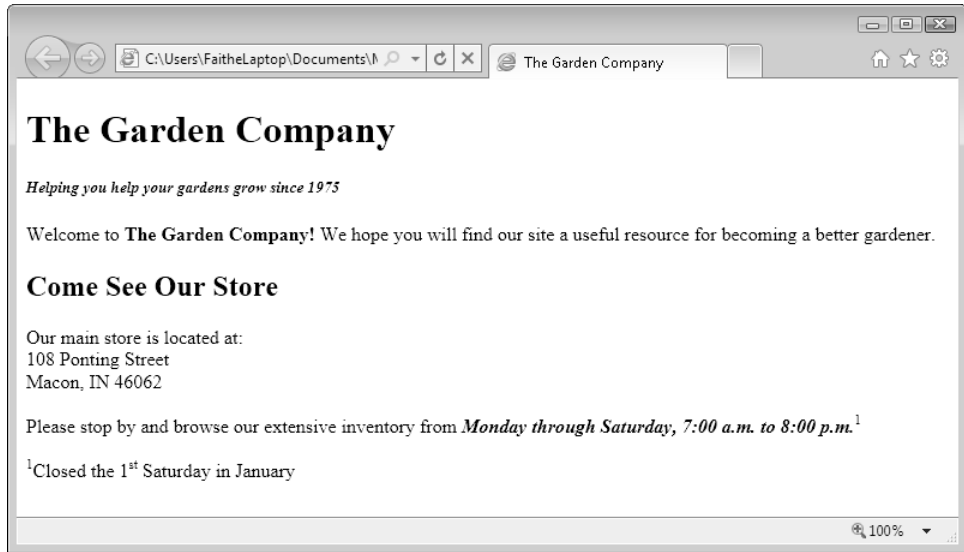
C:\Users\FaitheLaptop\Documents\N

The Garden Company

# The Garden Company

*Helping you help your gardens grow since 1975*

Welcome to **The Garden Company!** We hope you will find our site a useful resource for becoming a better gardener.

## Come See Our Store

Our main store is located at:
108 Ponting Street
Macon, IN 46062

Please stop by and browse our extensive inventory from ***Monday through Saturday, 7:00 a.m. to 8:00 p.m.***$^1$

$^1$Closed the 1$^{st}$ Saturday in January

100%